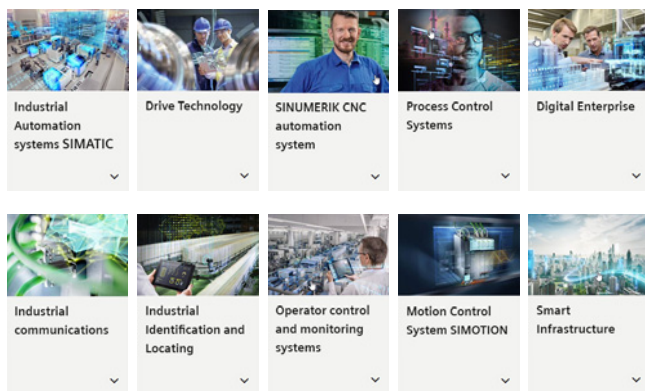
Industrial Automation systems SIMATIC

Drive Technology

SINUMERIK CNC automation system

Process Control Systems

Digital Enterprise

Industrial communications

Industrial Identification and Locating

Operator control and monitoring systems

Motion Control System SIMOTION

Smart Infrastructure